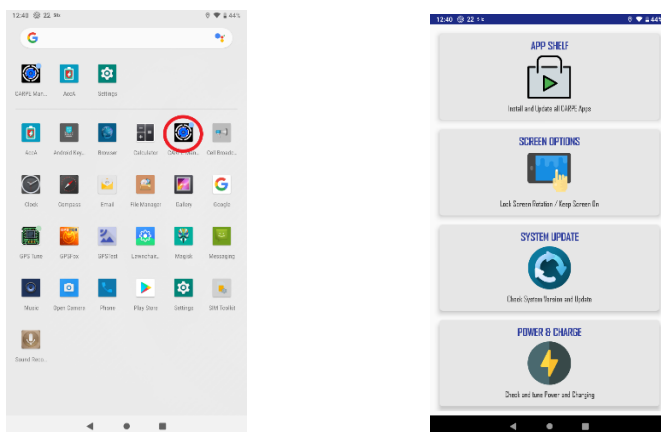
12:48 22 44%

CARPE Man... AccA Settings

AccA Android Key... Browser Calculator CARPE Man... Cell Broadc...

Clock Compass Email File Manager Gallery Google

GPS Tune GPSFox GPSTest Lawnchair Mapbk Messaging

Music Open Camera Phone Play Store Settings SIM Toolkit

Sound Reco...

12:40 22 44%

APP SHELF

Install and Update all CARPE Apps

SCREEN OPTIONS

Lock Screen Rotation / Keep Screen On

SYSTEM UPDATE

Check System Version and Update

POWER & CHARGE

Check and tune Power and Charging